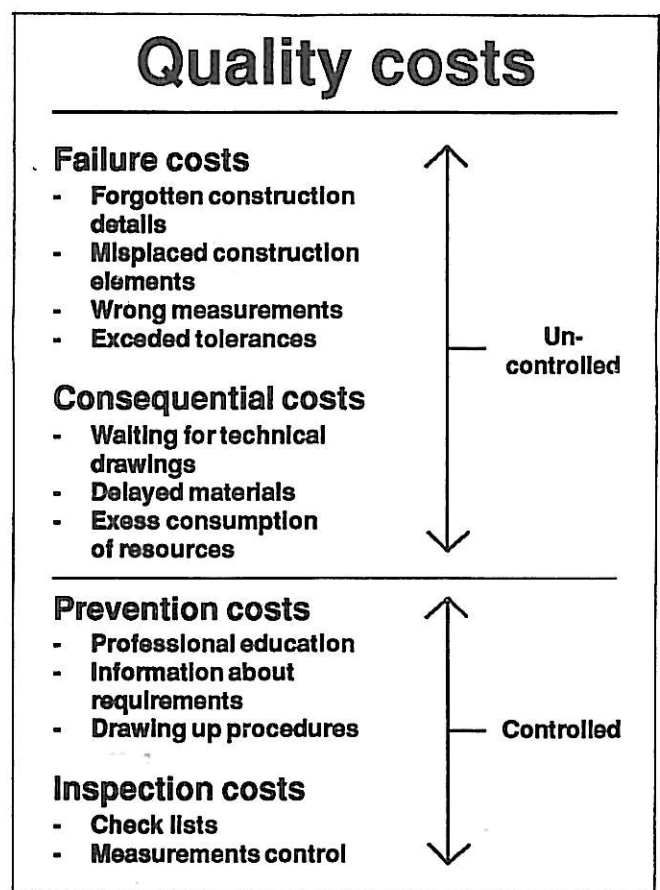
Quality costs

Failure costs
- Forgotten construction details
- Misplaced construction elements
- Wrong measurements
- Exceded tolerances

Consequential costs
- Waiting for technical drawings
- Delayed materials
- Exess consumption of resources

Un-controlled

Prevention costs
- Professional education
- Information about requirements
- Drawing up procedures

Inspection costs
- Check lists
- Measurements control

Controlled